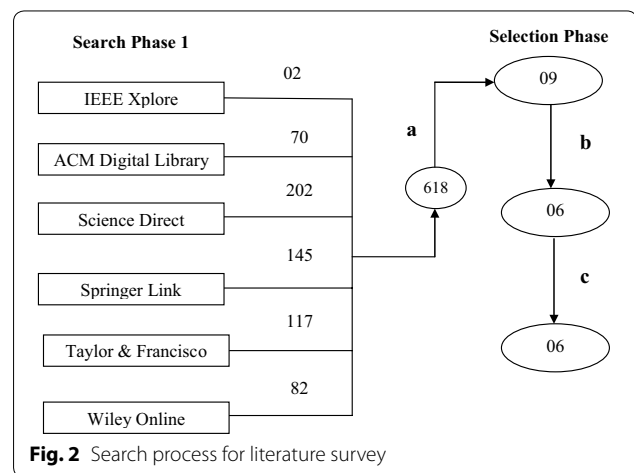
Search Phase 1

Selection Phase

02

IEEE Xplore

70

ACM Digital Library

202

Science Direct

145

Springer Link

117

Taylor & Francisco

82

Wiley Online

a

618

09

b

06

c

06

Fig. 2 Search process for literature survey